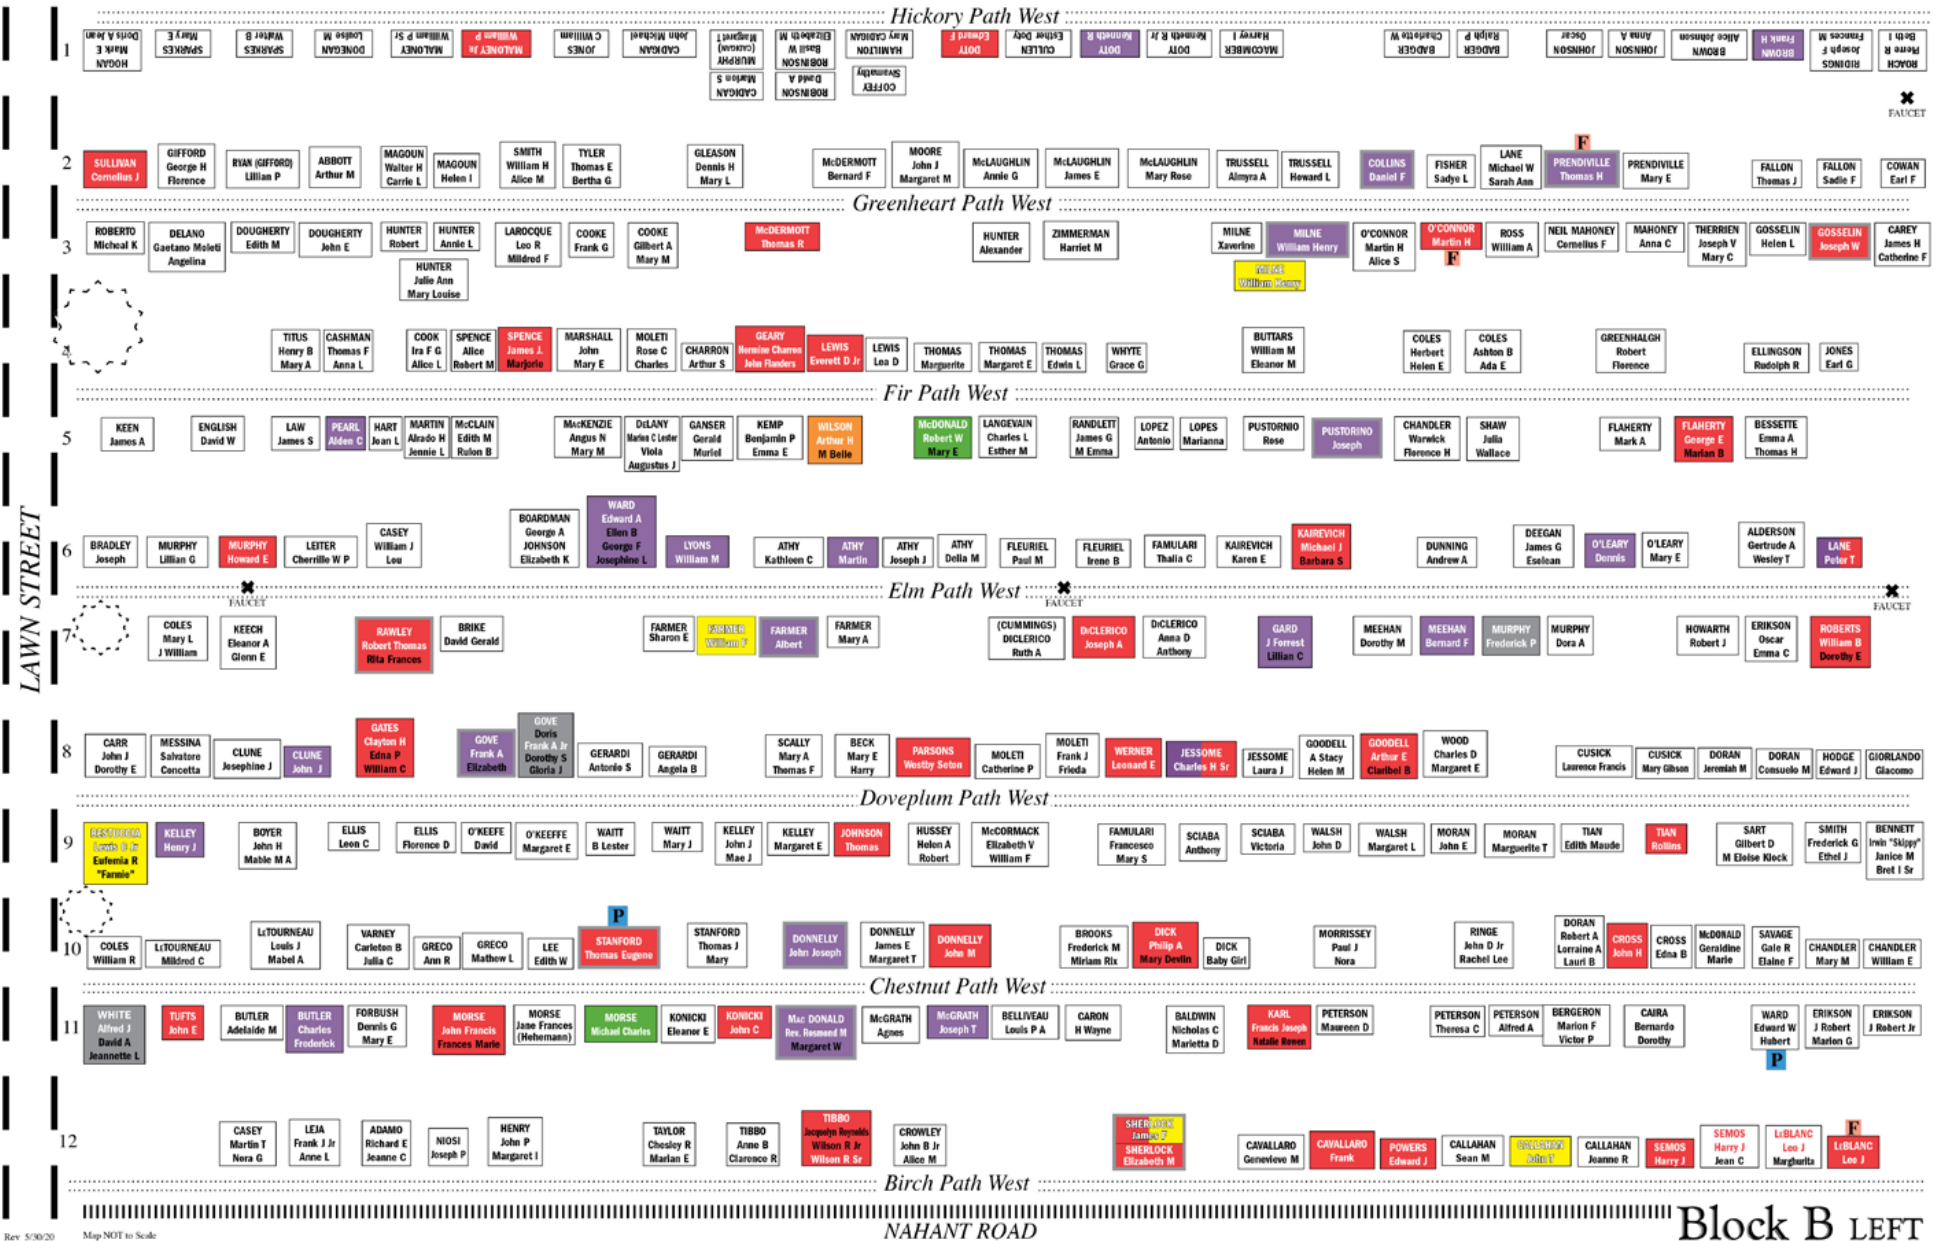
Hickory Path West

1

HOGAN Mark E Doris A Jean
SPARKES Mary E
SPARKES Walter B
DONEGAN Louise M
MALONEY William P Sr
MALONEY Jr William P
JONES C William
CADIGAN John Michael
MURPHY (CADIGAN) Margaret
CADIGAN Marion S
ROBINSON Basil W Elizabeth M
ROBINSON David A
HAMILTON Mary CADIGAN
COFFEY Swamathy
DOTY Edward F
CULLEN Esther Doty
DOTY Kenneth B
DOTY Kenneth R Jr
MACOMBER Harvey I
BADGER Charlotte W
BADGER Ralph P
JOHNSON Oscar
JOHNSON Anna A
BROWN Alice Johnson
BROWN Frank H
RIDINGS Joseph F Frances M
ROACH Pierre R Beth I

FAUCET

2

SULLIVAN Cornelius J
GIFFORD George H Florence
RYAN (GIFFORD) Lillian P
ABBOTT Arthur M
MAGOUN Walter H Carrie L
MAGOUN Helen I
SMITH William H Alice M
TYLER Thomas E Bertha G
GLEASON Dennis H Mary L
McDERMOTT Bernard F
MOORE John J Margaret M
McLAUGHLIN Annie G
McLAUGHLIN James E
McLAUGHLIN Mary Rose
TRUSSELL Almyra A
TRUSSELL Howard L
COLLINS Daniel F
FISHER Sadye L
LANE Michael W Sarah Ann
F
PRENDIVILLE Thomas H
PRENDIVILLE Mary E
FALLON Thomas J
FALLON Sadie F
COWAN Earl F

Greenheart Path West

3

ROBERTO Micheal K
DELANO Gaetano Moleti Angelina
DOUGHERTY Edith M
DOUGHERTY John E
HUNTER Robert
HUNTER Annie L
HUNTER Julie Ann Mary Louise
LAROCQUE Leo R Mildred F
COOKE Frank G
COOKE Gilbert A Mary M
McDERMOTT Thomas R
HUNTER Alexander
ZIMMERMAN Harriet M
MILNE Xaverine
MILNE William Henry
MILNE William Henry
O'CONNOR Martin H Alice S
O'CONNOR Martin H
F
ROSS William A
NEIL MAHONEY Cornelius F
MAHONEY Anna C
THERRIEN Joseph V Mary C
GOSSELIN Helen L
GOSSELIN Joseph W
CAREY James H Catherine F

4

TITUS Henry B Mary A
CASHMAN Thomas F Anna L
COOK Ira F G Alice L
SPENCE Alice Robert M
SPENCE James J Marjorie
MARSHALL John Mary E
MOLETI Rose C Charles
CHARRON Arthur S
GEARY Hermine Charron John Flanders
LEWIS Everett D Jr
LEWIS Lea D
THOMAS Marguerite
THOMAS Margaret E
THOMAS Edwin L
WHYTE Grace G
BUTTARS William M Eleanor M
COLES Herbert Helen E
COLES Ashton B Ada E
GREENHALGH Robert Florence
ELLINGSON Rudolph R
JONES Earl G

Fir Path West

5

KEEN James A
ENGLISH David W
LAW James S
PEARL Alden C
HART Joan L
MARTIN Alrado H Jennie L
McCLAIN Edith M Rulon B
MacKENZIE Angus N Mary M
DeLANY Marion C Lester Viola Augustus J
GANSER Gerald Muriel
KEMP Benjamin P Emma E
WILSON Arthur H M Belle
McDONALD Robert W Mary E
LANGEVAIN Charles L Esther M
RANDLETT James G M Emma
LOPEZ Antonio
LOPES Marianna
PUSTORINO Rose
PUSTORINO Joseph
CHANDLER Warwick Florence H
SHAW Julia Wallace
FLAHERTY Mark A
FLAHERTY George E Marian B
BESSETTE Emma A Thomas H

6

BRADLEY Joseph
MURPHY Lillian G
MURPHY Howard E
LEITER Cherrille W P
CASEY William J Lou
BOARDMAN George A JOHNSON Elizabeth K
WARD Edward A Ellen B George F Josephine L
LYONS William M
ATHY Kathleen C
ATHY Martin
ATHY Joseph J
ATHY Della M
FLEURIEL Paul M
FLEURIEL Irene B
FAMULARI Thalia C
KAIREVICH Karen E
KAIREVICH Michael J Barbara S
DUNNING Andrew A
DEEGAN James G Eselean
O'LEARY Dennis
O'LEARY Mary E
ALDERSON Gertrude A Wesley T
LANE Peter T

FAUCET
Elm Path West
FAUCET
FAUCET

7

COLES Mary L J William
KEECH Eleanor A Glenn E
RAWLEY Robert Thomas Rita Frances
BRIKE David Gerald
FARMER Sharon E
FARMER William F
FARMER Albert
FARMER Mary A
(CUMMINGS) DiCLERICO Ruth A
DiCLERICO Joseph A
DiCLERICO Anna D Anthony
GARD J Forrest Lillian C
MEEHAN Dorothy M
MEEHAN Bernard F
MURPHY Frederick P
MURPHY Dora A
HOWARTH Robert J
ERIKSON Oscar Emma C
ROBERTS William B Dorothy E

8

CARR John J Dorothy E
MESSINA Salvatore Concetta
CLUNE Josephine J
CLUNE John J
GATES Clayton H Edna P William C
GOVE Frank A Elizabeth
GOVE Doris Frank A Jr Dorothy S Gloria J
GERARDI Antonio S
GERARDI Angela B
SCALLY Mary A Thomas F
BECK Mary E Harry
PARSONS Westby Seton
MOLETI Catherine P
MOLETI Frank J Frieda
WERNER Leonard E
JESSOME Charles H Sr
JESSOME Laura J
GOODELL A Stacy Helen M
GOODELL Arthur E Claribel B
WOOD Charles D Margaret E
CUSICK Laurence Francis
CUSICK Mary Gibson
DORAN Jeremiah M
DORAN Consuelo M
HODGE Edward J
GIORLANDO Giacomo

Doveplum Path West

9

RESTUCCIA Lewis B Jr Eufemia R "Fannie"
KELLEY Henry J
BOYER John H Mable M A
ELLIS Leon C
ELLIS Florence D
O'KEEFE David
O'KEEFFE Margaret E
WAITT B Lester
WAITT Mary J
KELLEY John J Mae J
KELLEY Margaret E
JOHNSON Thomas
HUSSEY Helen A Robert
McCORMACK Edward V William F
FAMULARI Francesco Mary S
SCIABA Anthony
SCIABA Victoria
WALSH John D
WALSH Margaret L
MORAN John E
MORAN Marguerite T
TIAN Edith Maude
TIAN Rollins
SART Gilbert D M Eloise Klock
SMITH Frederick G Ethel J
BENNETT Irwin "Skippy" Janice M Bret I Sr

P

10

COLES William R
LeTOURNEAU Mildred C
LeTOURNEAU Louis J Mabel A
VARNEY Carleton B Julia C
GRECO Ann R
GRECO Mathew L
LEE Edith W
STANFORD Thomas Eugene
STANFORD Thomas J Mary
DONNELLY John Joseph
DONNELLY James E Margaret T
DONNELLY John M
BROOKS Frederick M Miriam Rix
DICK Philip A Mary Devlin
DICK Baby Girl
MORRISSEY Paul J Nora
RINGE John D Jr Rachel Lee
DORAN Robert A Lorraine A Lauri B
CROSS John H
CROSS Edna B
McDONALD Geraldine Marie
SAVAGE Gale R Elaine F
CHANDLER Mary M
CHANDLER William E

Chestnut Path West

11

WHITE Alfred J David A Jeannette L
TUFTS John E
BUTLER Adelaide M
BUTLER Charles Frederick
FORBUSH Dennis G Mary E
MORSE John Francis Frances Marie
MORSE Jane Frances (Hehemann)
MORSE Michael Charles
KONICKI Eleanor E
KONICKI John C
Mac DONALD Rev. Desmond M Margaret W
McGRATH Agnes
McGRATH Joseph T
BELLIVEAU Louis P A
CARON H Wayne
BALDWIN Nicholas C Marietta D
KARL Francis Joseph Natalie Rowen
PETERSON Maureen D
PETERSON Theresa C
PETERSON Alfred A
BERGERON Marion F Victor P
CAIRA Bernardo Dorothy
WARD Edward W Hubert
P
ERIKSON J Robert Marion G
ERIKSON J Robert Jr

12

CASEY Martin T Nora G
LEJA Frank J Jr Anne L
ADAMO Richard E Jeanne C
NIOSI Joseph P
HENRY John P Margaret I
TAYLOR Chesley R Marian E
TIBBO Anne B Clarence R
TIBBO Jacquelyn Reynolds Wilson R Jr Wilson R Sr
CROWLEY John B Jr Alice M
SHERLOCK James F
SHERLOCK Elizabeth M
CAVALLARO Genevieve M
CAVALLARO Frank
POWERS Edward J
CALLAHAN Sean M
CALLAHAN John T
CALLAHAN Joanne R
SEMOS Harry J
SEMOS Harry J Jean C
LeBLANC Leo J Marghurita
F
LeBLANC Lee J

Birch Path West

LAWN STREET

NAHANT ROAD

Block B LEFT

Rev 5/30/20
Map NOT to Scale